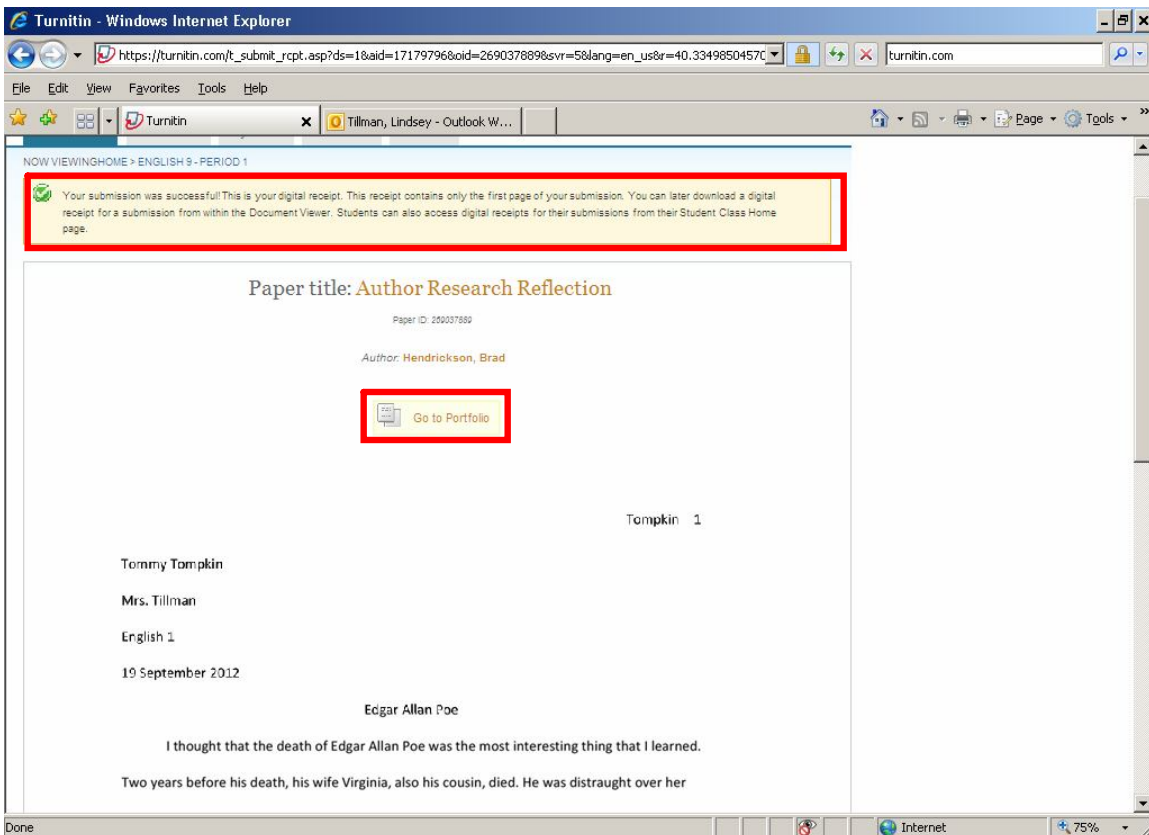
Turnitin - Windows Internet Explorer

https://turnitin.com/t_submit_rcpt.asp?ds=1&aid=17179796&oid=269037889&svr=5&lang=en_us&r=40.33498504570

turnitin.com

File Edit View Favorites Tools Help

Turnitin

Tillman, Lindsey - Outlook W...

Page Tools

NOW VIEWINGHOME > ENGLISH 9 - PERIOD 1

Your submission was successful! This is your digital receipt. This receipt contains only the first page of your submission. You can later download a digital receipt for a submission from within the Document Viewer. Students can also access digital receipts for their submissions from their Student Class Home page.

Paper title: Author Research Reflection

Paper ID: 269037889

Author: Hendrickson, Brad

Go to Portfolio

Tompkin 1

Tommy Tompkin

Mrs. Tillman

English 1

19 September 2012

Edgar Allan Poe

I thought that the death of Edgar Allan Poe was the most interesting thing that I learned.

Two years before his death, his wife Virginia, also his cousin, died. He was distraught over her

Done

Internet

75%